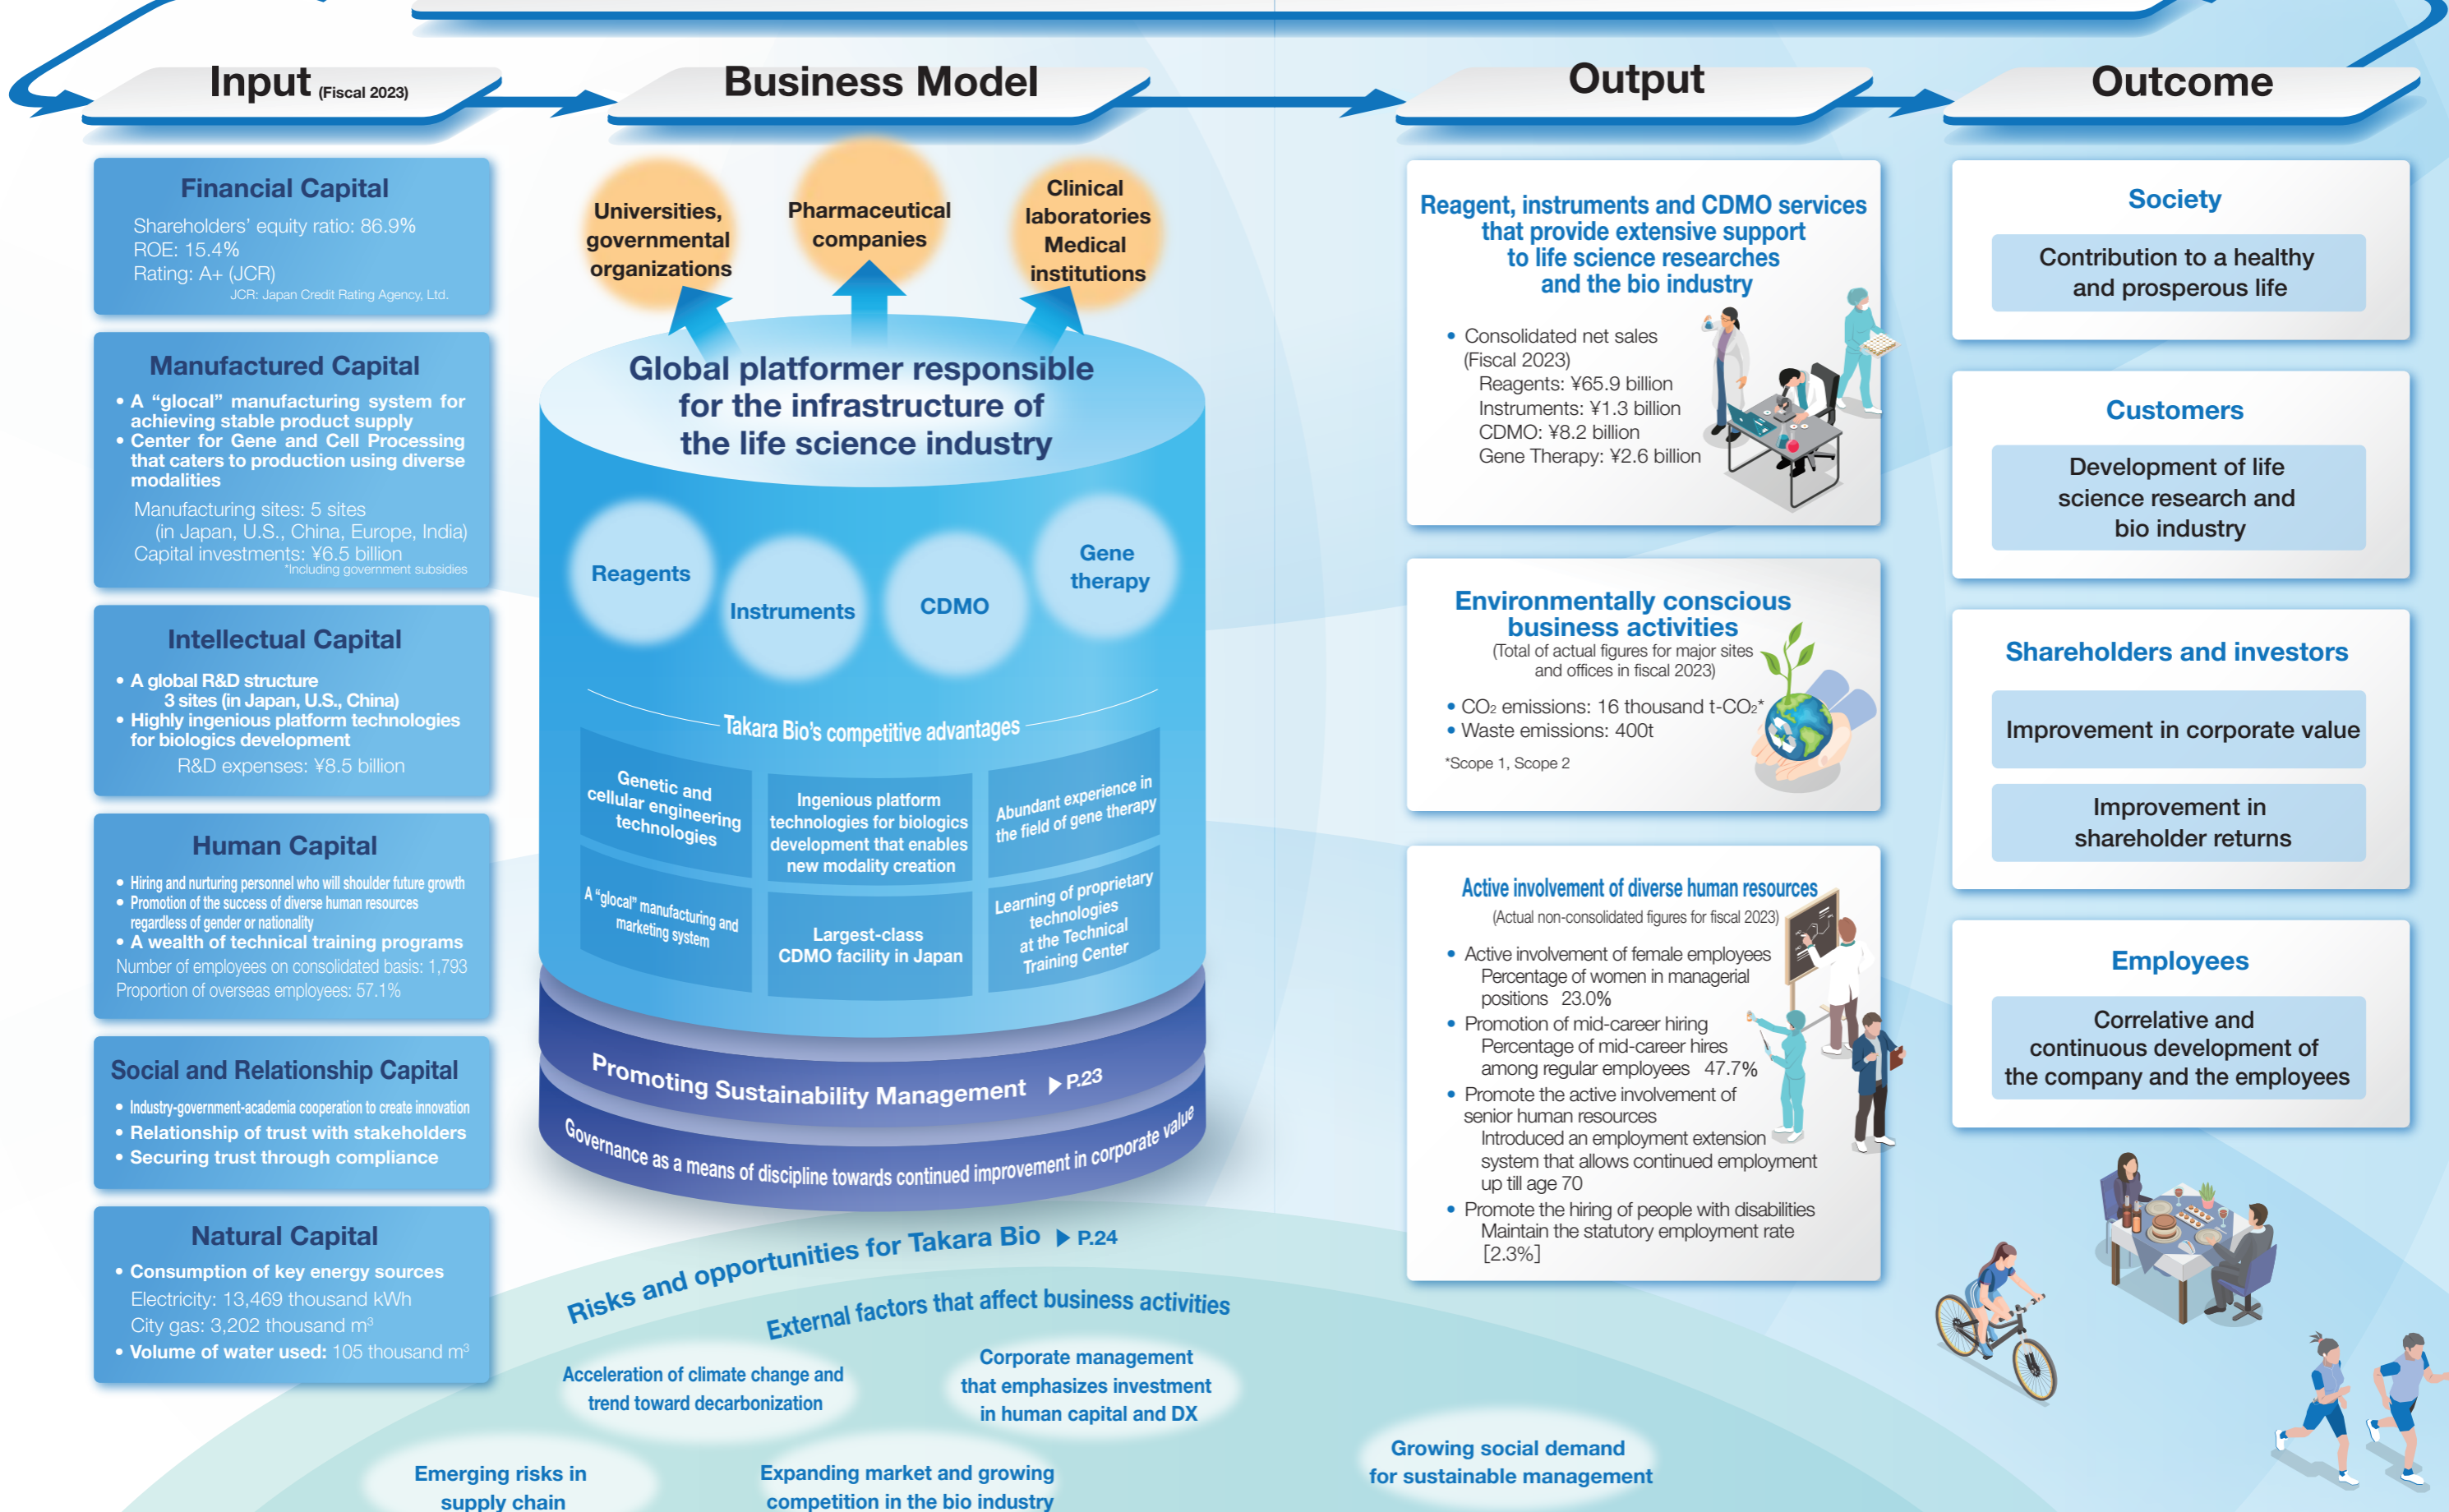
Input (Fiscal 2023)

Business Model

Output

Outcome

Financial Capital

Shareholders' equity ratio: 86.9%
ROE: 15.4%
Rating: A+ (JCR)
JCR: Japan Credit Rating Agency, Ltd.

Manufactured Capital

• A "glocal" manufacturing system for achieving stable product supply
• Center for Gene and Cell Processing that caters to production using diverse modalities

Manufacturing sites: 5 sites
(in Japan, U.S., China, Europe, India)
Capital investments: ¥6.5 billion
*Including government subsidies

Intellectual Capital

• A global R&D structure
3 sites (in Japan, U.S., China)
• Highly ingenious platform technologies for biologics development

R&D expenses: ¥8.5 billion

Human Capital

• Hiring and nurturing personnel who will shoulder future growth
• Promotion of the success of diverse human resources regardless of gender or nationality
• A wealth of technical training programs
Number of employees on consolidated basis: 1,793
Proportion of overseas employees: 57.1%

Social and Relationship Capital

• Industry-government-academia cooperation to create innovation
• Relationship of trust with stakeholders
• Securing trust through compliance

Natural Capital

• Consumption of key energy sources
Electricity: 13,469 thousand kWh
City gas: 3,202 thousand m$^3$
• Volume of water used: 105 thousand m$^3$

Universities, governmental organizations

Pharmaceutical companies

Clinical laboratories Medical institutions

Global platformer responsible for the infrastructure of the life science industry

Reagents

Instruments

CDMO

Gene therapy

Takara Bio's competitive advantages

Genetic and cellular engineering technologies

Ingenious platform technologies for biologics development that enables new modality creation

Abundant experience in the field of gene therapy

A "glocal" manufacturing and marketing system

Largest-class CDMO facility in Japan

Learning of proprietary technologies at the Technical Training Center

Promoting Sustainability Management ▶ P.23

Governance as a means of discipline towards continued improvement in corporate value

Risks and opportunities for Takara Bio ▶ P.24

External factors that affect business activities

Acceleration of climate change and trend toward decarbonization

Corporate management that emphasizes investment in human capital and DX

Emerging risks in supply chain

Expanding market and growing competition in the bio industry

Growing social demand for sustainable management

Reagent, instruments and CDMO services that provide extensive support to life science researches and the bio industry

• Consolidated net sales (Fiscal 2023)
Reagents: ¥65.9 billion
Instruments: ¥1.3 billion
CDMO: ¥8.2 billion
Gene Therapy: ¥2.6 billion

Environmentally conscious business activities
(Total of actual figures for major sites and offices in fiscal 2023)

• $CO_2$ emissions: 16 thousand t-$CO_2$*
• Waste emissions: 400t
*Scope 1, Scope 2

Active involvement of diverse human resources
(Actual non-consolidated figures for fiscal 2023)

• Active involvement of female employees
Percentage of women in managerial positions 23.0%
• Promotion of mid-career hiring
Percentage of mid-career hires among regular employees 47.7%
• Promote the active involvement of senior human resources
Introduced an employment extension system that allows continued employment up till age 70
• Promote the hiring of people with disabilities
Maintain the statutory employment rate [2.3%]

Society

Contribution to a healthy and prosperous life

Customers

Development of life science research and bio industry

Shareholders and investors

Improvement in corporate value

Improvement in shareholder returns

Employees

Correlative and continuous development of the company and the employees